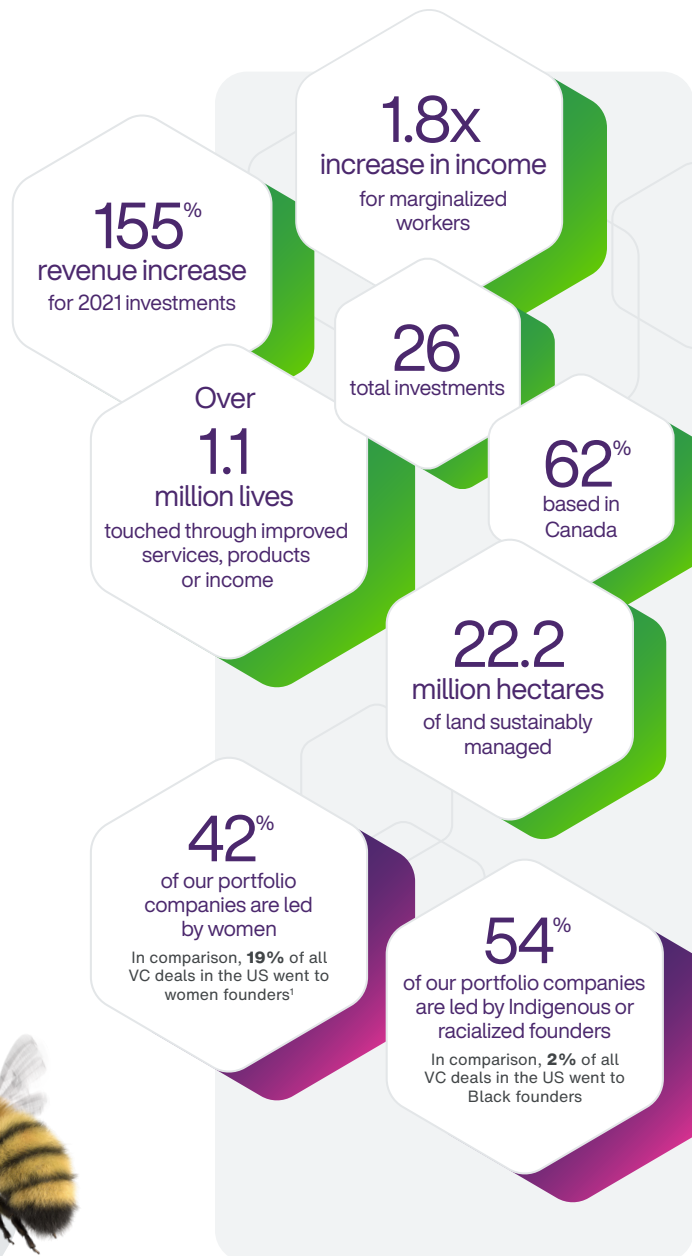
1.8x
increase in income
for marginalized workers

155%
revenue increase
for 2021 investments

26
total investments

Over
1.1
million lives
touched through improved services, products or income

62%
based in Canada

22.2
million hectares
of land sustainably managed

42%
of our portfolio companies are led by women
In comparison, **19%** of all VC deals in the US went to women founders$^1$

54%
of our portfolio companies are led by Indigenous or racialized founders
In comparison, **2%** of all VC deals in the US went to Black founders